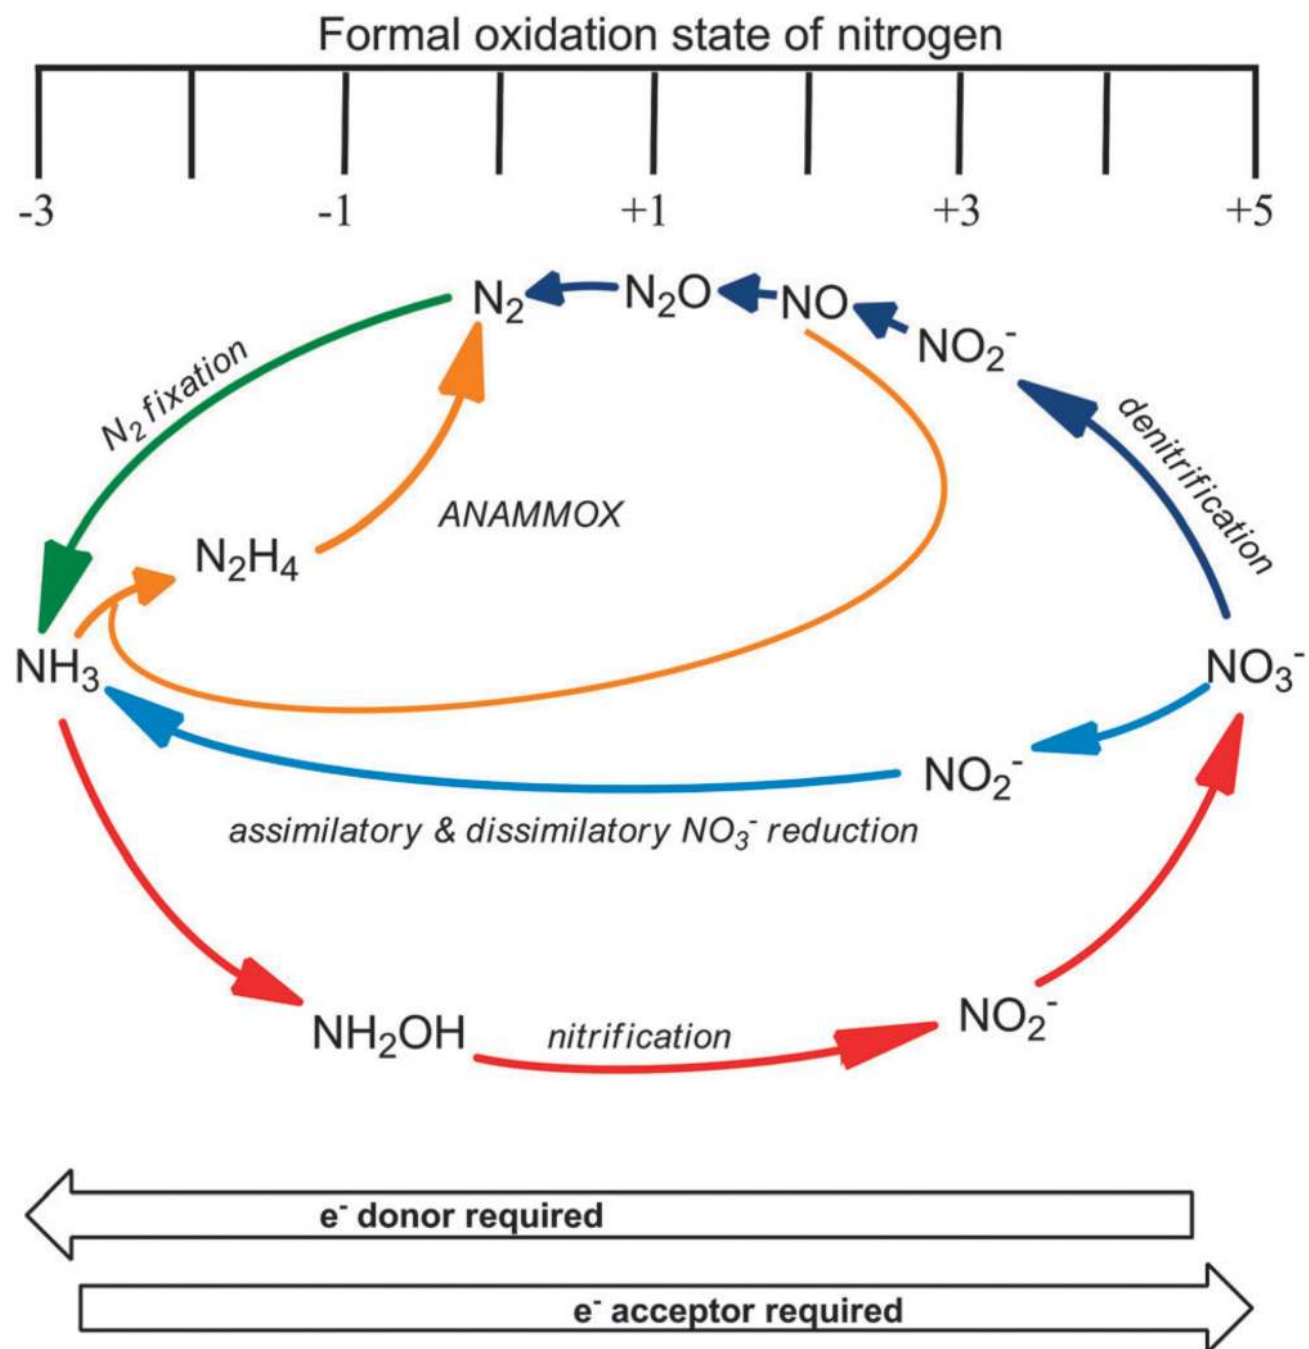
Formal oxidation state of nitrogen

-3 -1 +1 +3 +5

$N_2$ $N_2O$ NO $NO_2^-$

$N_2$ fixation

ANAMMOX

denitrification

$N_2H_4$

$NH_3$

$NO_3^-$

$NO_2^-$

assimilatory & dissimilatory $NO_3^-$ reduction

$NH_2OH$ nitrification $NO_2^-$

$e^-$ donor required

$e^-$ acceptor required